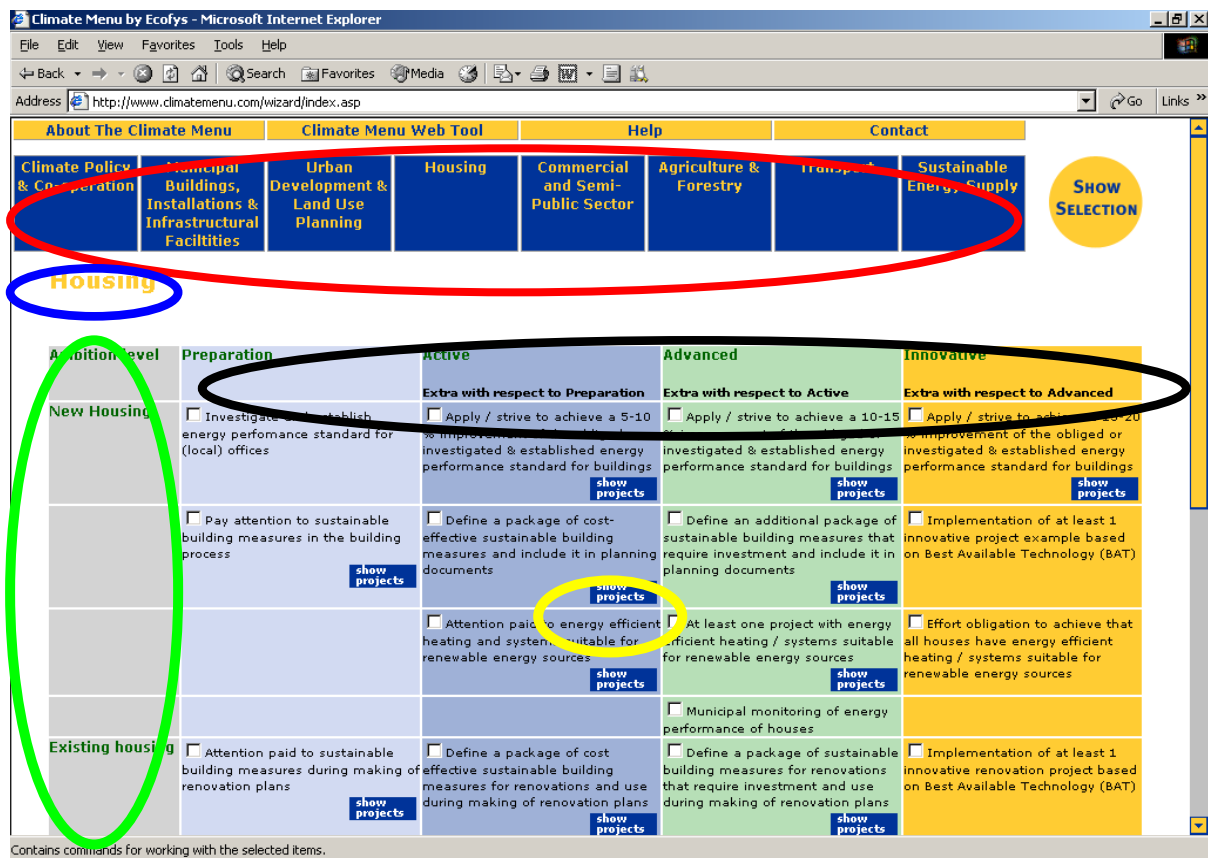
Climate Menu by Ecofys - Microsoft Internet Explorer

File Edit View Favorites Tools Help

Back Search Favorites Media

Address http://www.climatemenu.com/wizard/index.asp Go Links

About The Climate Menu | Climate Menu Web Tool | Help | Contact

Climate Policy & Co-operation | Municipal Buildings, Installations & Infrastructural Faciltities | Urban Development & Land Use Planning | Housing | Commercial and Semi-Public Sector | Agriculture & Forestry | Transport | Sustainable Energy Supply

SHOW SELECTION

Housing

| Ambition level | Preparation | Active<br>Extra with respect to Preparation | Advanced<br>Extra with respect to Active | Innovative<br>Extra with respect to Advanced |
|---|---|---|---|---|
| New Housing | Investigate and establish energy perfomance standard for (local) offices | Apply / strive to achieve a 5-10 % improvement of the obliged or investigated & established energy performance standard for buildings show projects | Apply / strive to achieve a 10-15 % improvement of the obliged or investigated & established energy performance standard for buildings show projects | Apply / strive to achieve a 15-20 % improvement of the obliged or investigated & established energy performance standard for buildings show projects |
| | Pay attention to sustainable building measures in the building process show projects | Define a package of cost-effective sustainable building measures and include it in planning documents show projects | Define an additional package of sustainable building measures that require investment and include it in planning documents show projects | Implementation of at least 1 innovative project example based on Best Available Technology (BAT) |
| | | Attention paid to energy efficient heating and systems suitable for renewable energy sources show projects | At least one project with energy efficient heating / systems suitable for renewable energy sources show projects | Effort obligation to achieve that all houses have energy efficient heating / systems suitable for renewable energy sources |
| | | | Municipal monitoring of energy performance of houses | |
| Existing housing | Attention paid to sustainable building measures during making of renovation plans show projects | Define a package of cost effective sustainable building measures for renovations and use during making of renovation plans show projects | Define a package of sustainable building measures for renovations that require investment and use during making of renovation plans show projects | Implementation of at least 1 innovative renovation project based on Best Available Technology (BAT) |

Contains commands for working with the selected items.